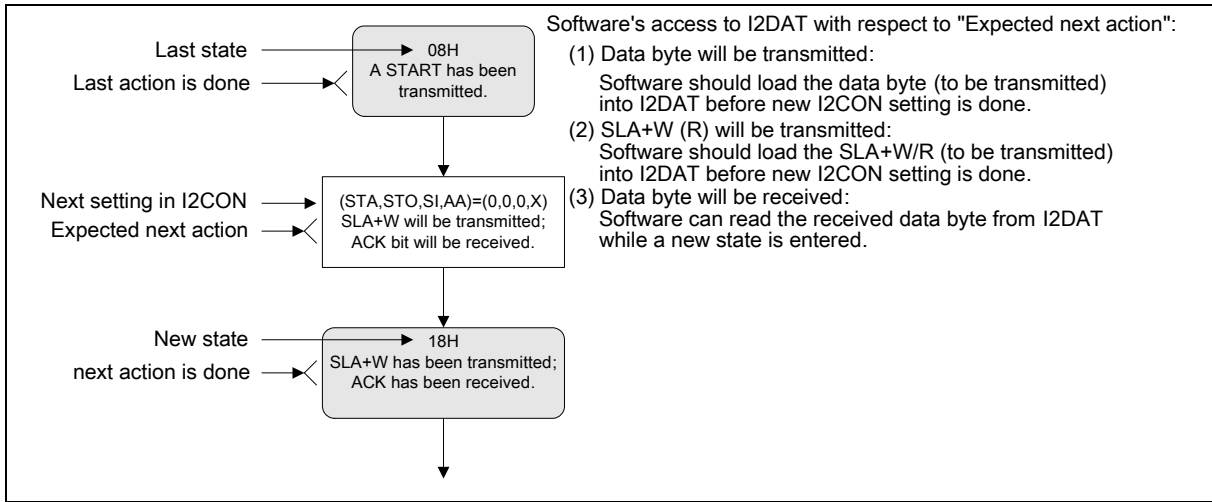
Last state

Last action is done

08H
A START has been transmitted.

Next setting in I2CON

Expected next action

(STA,STO,SI,AA)=(0,0,0,X)
SLA+W will be transmitted;
ACK bit will be received.

New state

next action is done

18H
SLA+W has been transmitted;
ACK has been received.

Software's access to I2DAT with respect to "Expected next action":

(1) Data byte will be transmitted:
Software should load the data byte (to be transmitted) into I2DAT before new I2CON setting is done.

(2) SLA+W (R) will be transmitted:
Software should load the SLA+W/R (to be transmitted) into I2DAT before new I2CON setting is done.

(3) Data byte will be received:
Software can read the received data byte from I2DAT while a new state is entered.